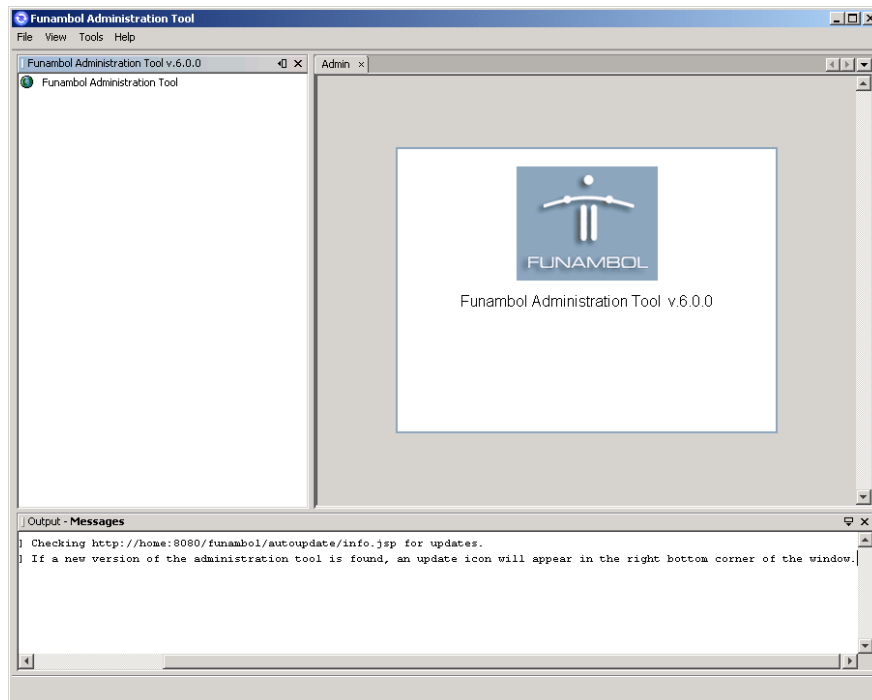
Funambol Administration Tool

File View Tools Help

Funambol Administration Tool v.6.0.0

Funambol Administration Tool

Admin

FUNAMBOL

Funambol Administration Tool v.6.0.0

Output - Messages

] Checking http://home:8080/funambol/autoupdate/info.jsp for updates.
] If a new version of the administration tool is found, an update icon will appear in the right bottom corner of the window.